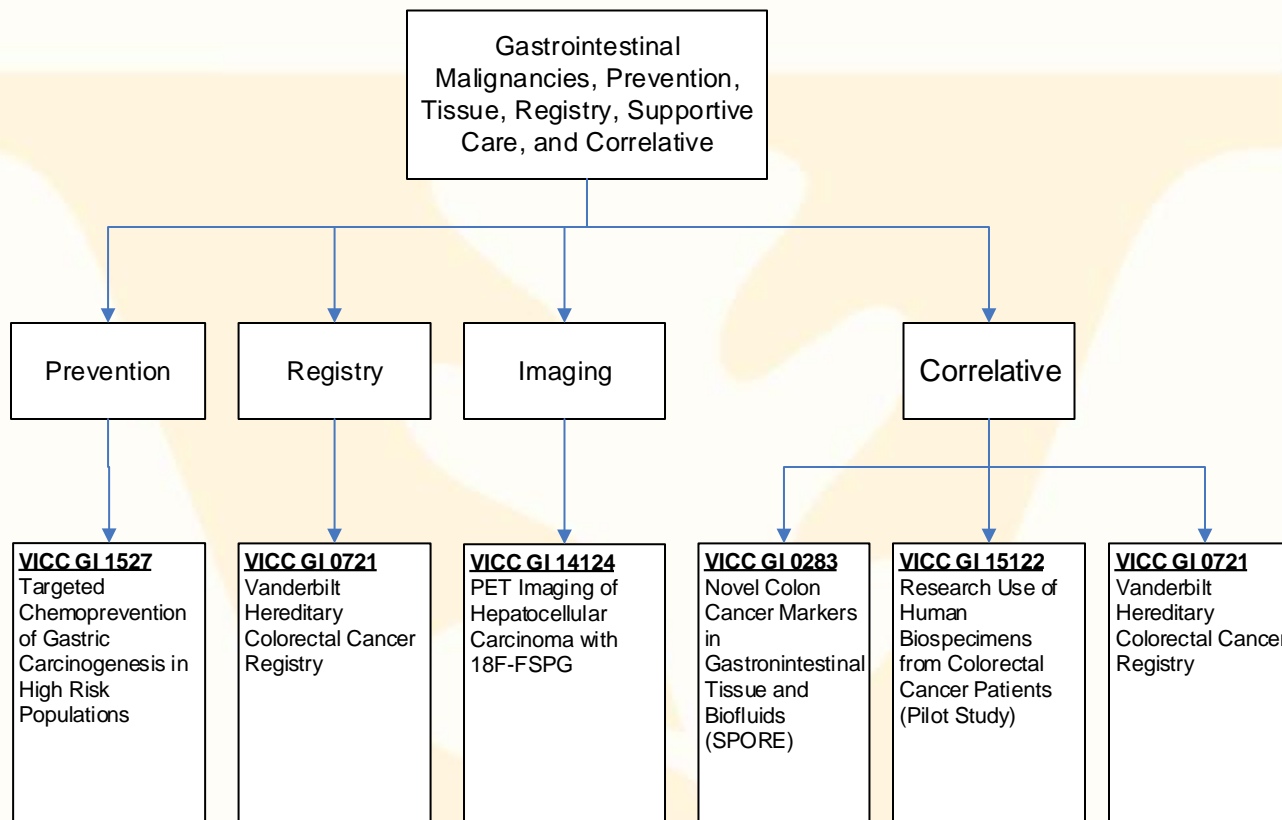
Gastrointestinal Malignancies, Prevention, Tissue, Registry, Supportive Care, and Correlative

Prevention

Registry

Imaging

Correlative

VICC GI 1527
Targeted Chemoprevention of Gastric Carcinogenesis in High Risk Populations

VICC GI 0721
Vanderbilt Hereditary Colorectal Cancer Registry

VICC GI 14124
PET Imaging of Hepatocellular Carcinoma with 18F-FSPG

VICC GI 0283
Novel Colon Cancer Markers in Gastronintestinal Tissue and Biofluids (SPORE)

VICC GI 15122
Research Use of Human Biospecimens from Colorectal Cancer Patients (Pilot Study)

VICC GI 0721
Vanderbilt Hereditary Colorectal Cancer Registry